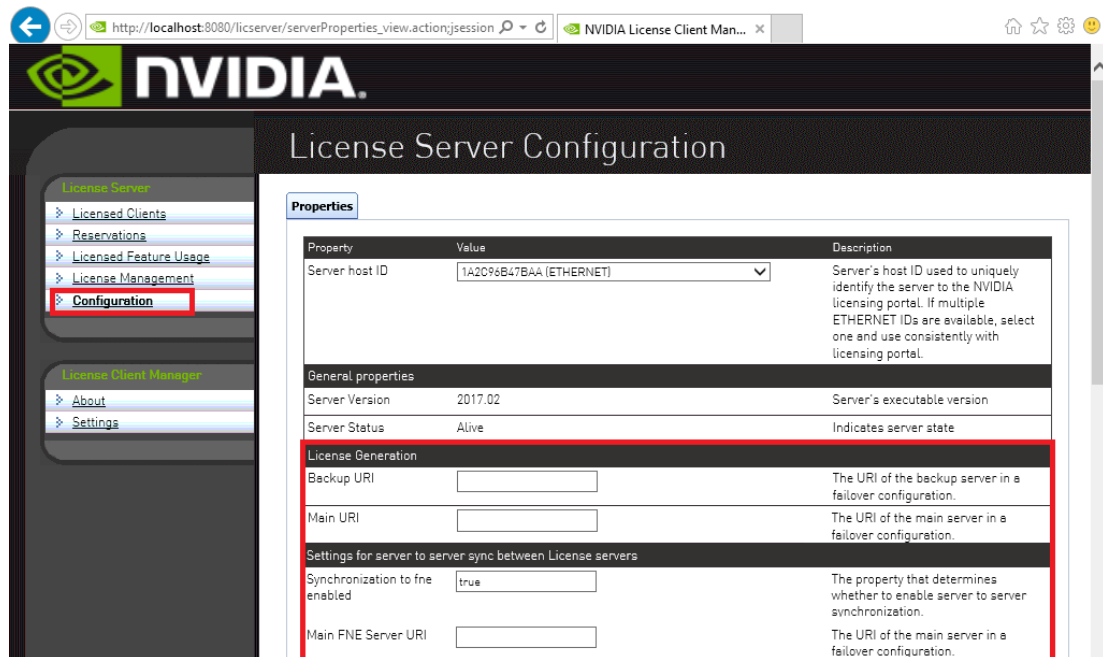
http://localhost:8080/licserver/serverProperties_view.action;jsession

NVIDIA License Client Man...

NVIDIA.

License Server Configuration

License Server
Licensed Clients
Reservations
Licensed Feature Usage
License Management
Configuration

License Client Manager
About
Settings

Properties

| Property | Value | Description |
|---|---|---|
| Server host ID | 1A2C96B47BAA (ETHERNET) | Server's host ID used to uniquely identify the server to the NVIDIA licensing portal. If multiple ETHERNET IDs are available, select one and use consistently with licensing portal. |
| General properties | | |
| Server Version | 2017.02 | Server's executable version |
| Server Status | Alive | Indicates server state |
| License Generation | | |
| Backup URI | | The URI of the backup server in a failover configuration. |
| Main URI | | The URI of the main server in a failover configuration. |
| Settings for server to server sync between License servers | | |
| Synchronization to fne enabled | true | The property that determines whether to enable server to server synchronization. |
| Main FNE Server URI | | The URI of the main server in a failover configuration. |